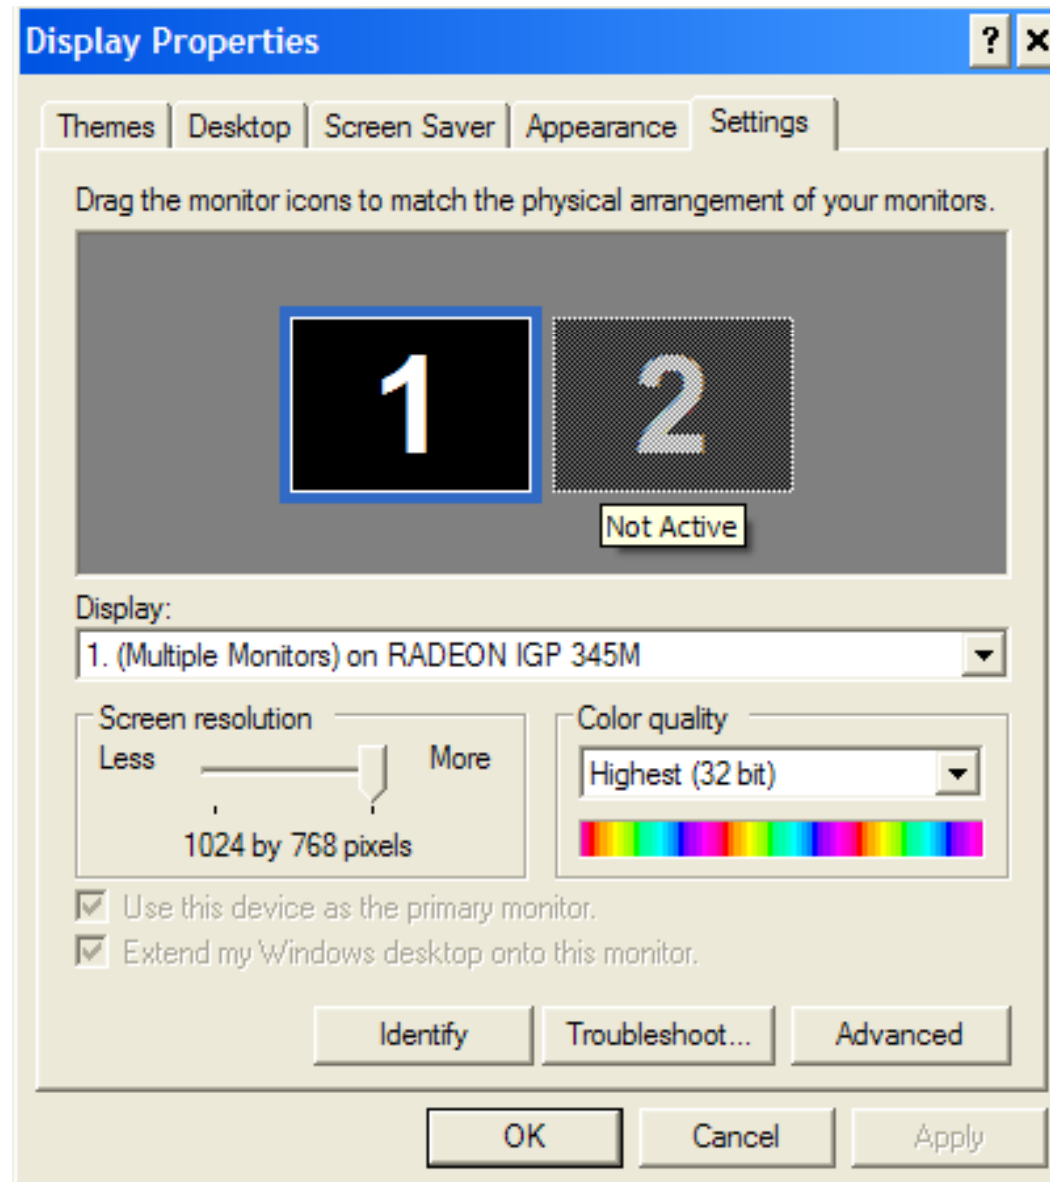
Display Properties

?

Themes | Desktop | Screen Saver | Appearance | Settings

Drag the monitor icons to match the physical arrangement of your monitors.

1

2

Not Active

Display:

1. (Multiple Monitors) on RADEON IGP 345M

Screen resolution

Less

More

1024 by 768 pixels

Color quality

Highest (32 bit)

Use this device as the primary monitor.

Extend my Windows desktop onto this monitor.

Identify

Troubleshoot...

Advanced

OK

Cancel

Apply